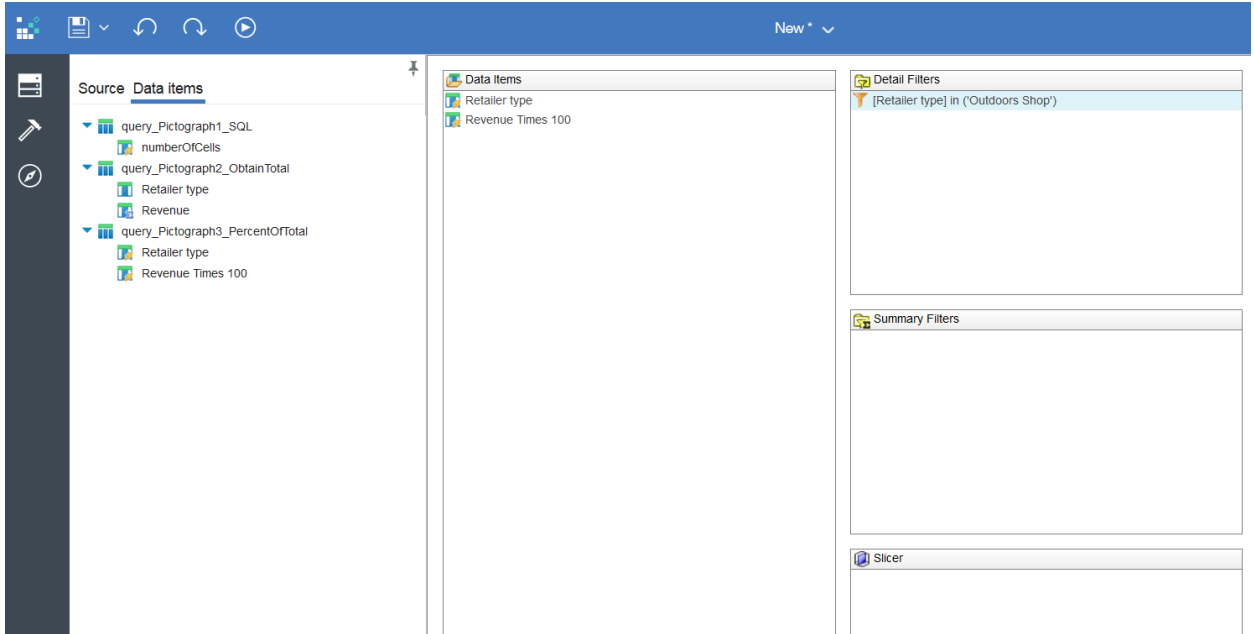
New *

Source Data items

query_Pictograph1_SQL
numberOfCells
query_Pictograph2_ObtainTotal
Retailer type
Revenue
query_Pictograph3_PercentOfTotal
Retailer type
Revenue Times 100

Data Items
Retailer type
Revenue Times 100

Detail Filters
[Retailer type] in ('Outdoors Shop')

Summary Filters

Slicer